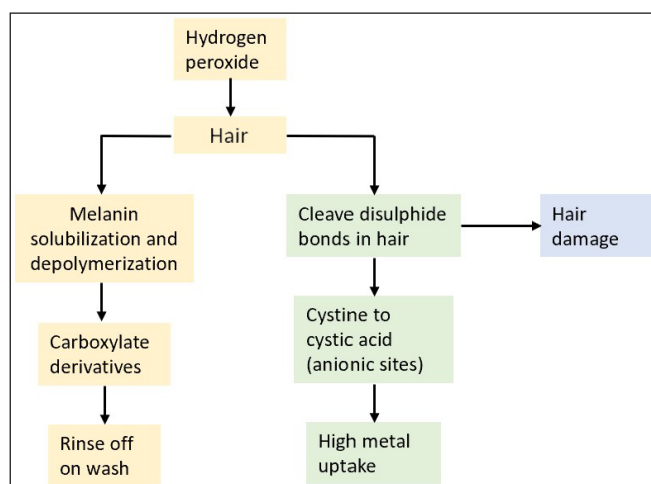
Hydrogen peroxide

Hair

Melanin solubilization and depolymerization

Carboxylate derivatives

Rinse off on wash

Cleave disulphide bonds in hair

Hair damage

Cystine to cystic acid (anionic sites)

High metal uptake